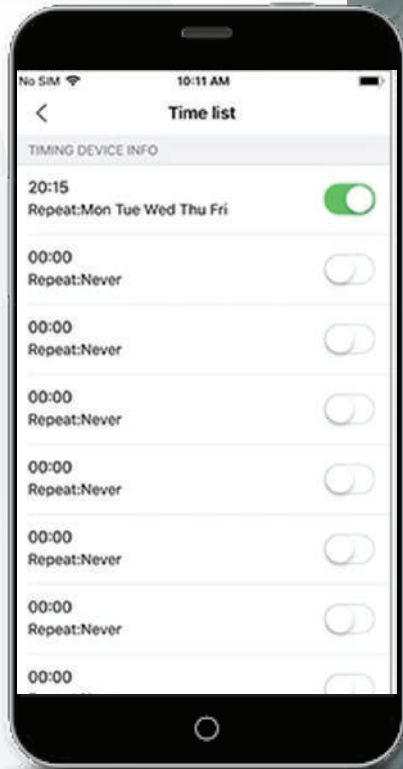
No SIM 10:11 AM

<

Time list

TIMING DEVICE INFO

20:15
Repeat:Mon Tue Wed Thu Fri

00:00
Repeat:Never

00:00
Repeat:Never

00:00
Repeat:Never

00:00
Repeat:Never

00:00
Repeat:Never

00:00
Repeat:Never

00:00
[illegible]